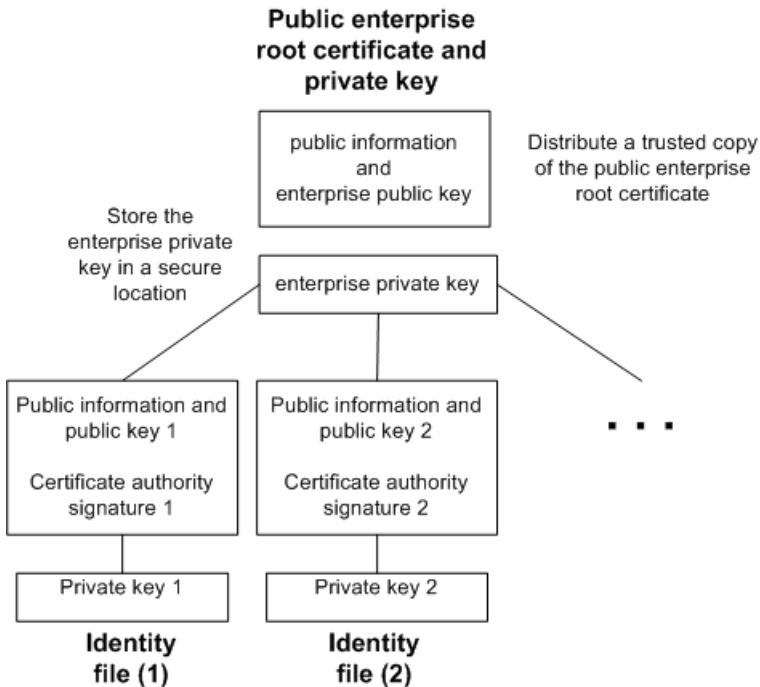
Public enterprise root certificate and private key

public information and enterprise public key

Distribute a trusted copy of the public enterprise root certificate

Store the enterprise private key in a secure location

enterprise private key

Public information and public key 1

Certificate authority signature 1

Public information and public key 2

Certificate authority signature 2

. . .

Private key 1

Private key 2

Identity file (1)

Identity file (2)